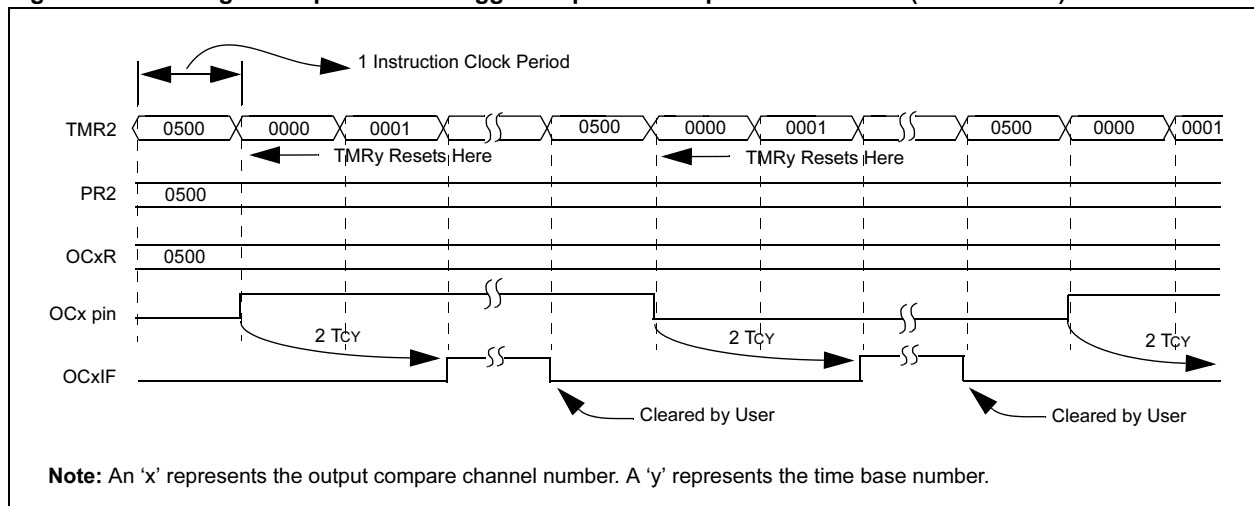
1 Instruction Clock Period

TMR2 0500 0000 0001 0500 0000 0001 0500 0000 0001

TMRy Resets Here

TMRy Resets Here

PR2 0500

OCxR 0500

OCx pin

2 TCY

2 TCY

2 TCY

OCxIF

Cleared by User

Cleared by User

**Note:** An ‘x’ represents the output compare channel number. A ‘y’ represents the time base number.